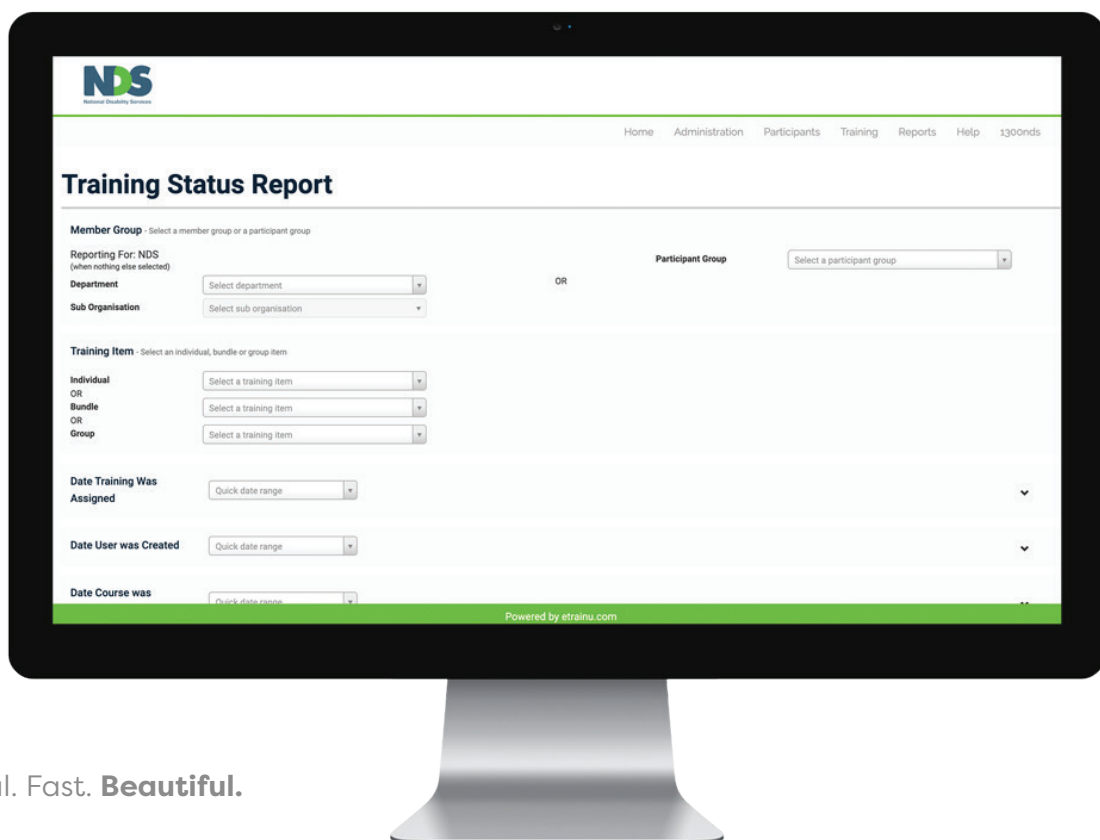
NDS
National Disability Services

Home Administration Participants Training Reports Help 1300nds

Training Status Report

Member Group - Select a member group or a participant group

Reporting For: NDS
(when nothing else selected)

Department Select department

Sub Organisation Select sub organisation

OR

Participant Group Select a participant group

Training Item - Select an individual, bundle or group item

Individual Select a training item
OR
Bundle Select a training item
OR
Group Select a training item

Date Training Was Assigned Quick date range

Date User was Created Quick date range

Date Course was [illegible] Quick date range

Powered by etrainu.com

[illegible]l. Fast. **Beautiful.**